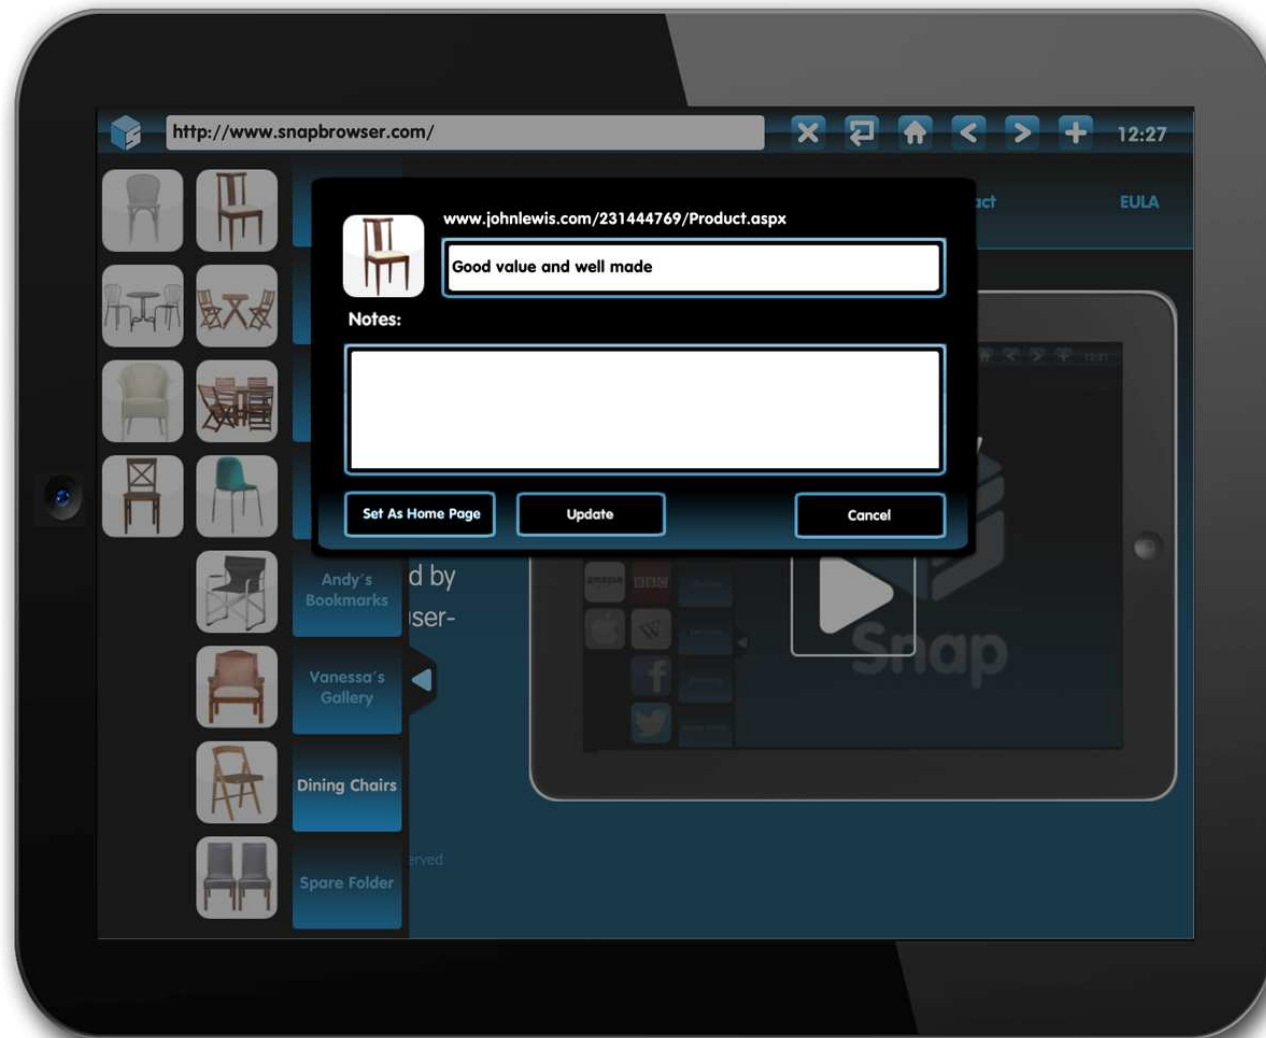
http://www.snapbrowser.com/

12:27

act

EULA

www.johnlewis.com/231444769/Product.aspx

Good value and well made

Notes:

Set As Home Page

Update

Cancel

Andy's Bookmarks

d by

iser-

Vanessa's Gallery

Dining Chairs

Spare Folder

erved

Snap